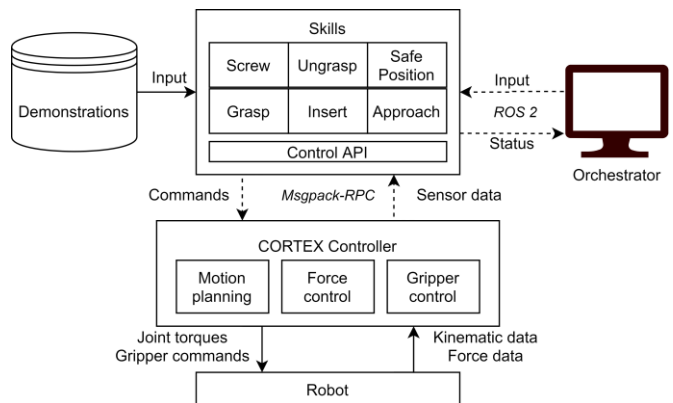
Skills

| Screw | Ungrasp | Safe Position |
|---|---|---|
| Grasp | Insert | Approach |

Control API

Demonstrations

Input

Input

ROS 2

Status

Orchestrator

Commands

Msgpack-RPC

Sensor data

CORTEX Controller

Motion planning

Force control

Gripper control

Joint torques
Gripper commands

Kinematic data
Force data

Robot